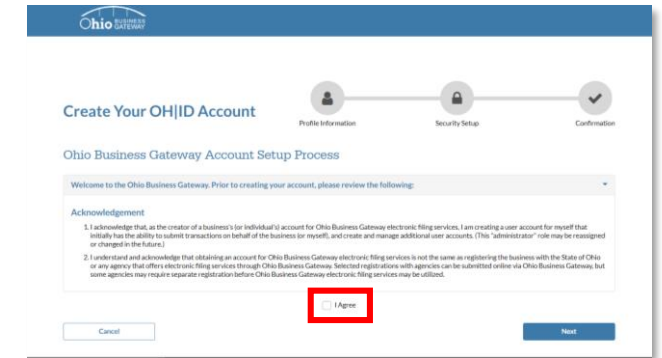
Ohio BUSINESS GATEWAY

Create Your OH|ID Account

Profile Information

Security Setup

Confirmation

Ohio Business Gateway Account Setup Process

Welcome to the Ohio Business Gateway. Prior to creating your account, please review the following:

Acknowledgement

1. I acknowledge that, as the creator of a business's (or individual's) account for Ohio Business Gateway electronic filing services, I am creating a user account for myself that initially has the ability to submit transactions on behalf of the business (or myself), and create and manage additional user accounts. (This "administrator" role may be reassigned or changed in the future.)

2. I understand and acknowledge that obtaining an account for Ohio Business Gateway electronic filing services is not the same as registering the business with the State of Ohio or any agency that offers electronic filing services through Ohio Business Gateway. Selected registrations with agencies can be submitted online via Ohio Business Gateway, but some agencies may require separate registration before Ohio Business Gateway electronic filing services may be utilized.

I Agree

Cancel

Next